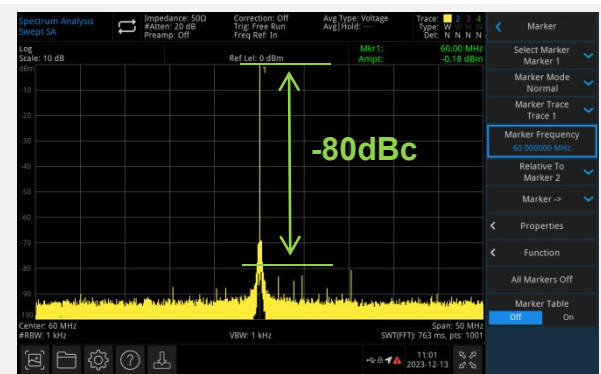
Spectrum Analysis
Swept SA

Impedance: 50Ω
#Atten: 20 dB
Preamp: Off

Correction: Off
Trig: Free Run
Freq Ref: In

Avg Type: Voltage
Avg|Hold: ---

Trace: 1 2 3 4
Type: W W W W
Det: N N N N

Marker

Log
Scale: 10 dB
dBm

Ref Lel: 0 dBm

Mkr1: 60.00 MHz
Ampt: -0.18 dBm

-10
-20
-30
-40
-50
-60
-70
-80
-90
-100

1

-80dBc

Center: 60 MHz
#RBW: 1 kHz

VBW: 1 kHz

Span: 50 MHz
SWT(FFT): 763 ms, pts: 1001

Select Marker
Marker 1

Marker Mode
Normal

Marker Trace
Trace 1

Marker Frequency
60.000000 MHz

Relative To
Marker 2

Marker ->

Properties

Function

All Markers Off

Marker Table
Off On

11:01
2023-12-13